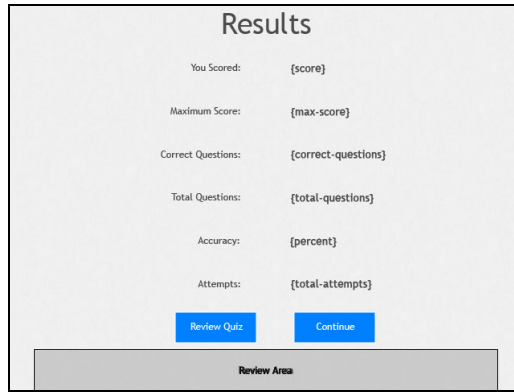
Results

| | |
|---|---|
| You Scored: | {score} |
| Maximum Score: | {max-score} |
| Correct Questions: | {correct-questions} |
| Total Questions: | {total-questions} |
| Accuracy: | {percent} |
| Attempts: | {total-attempts} |

Review Quiz

Continue

Review Area